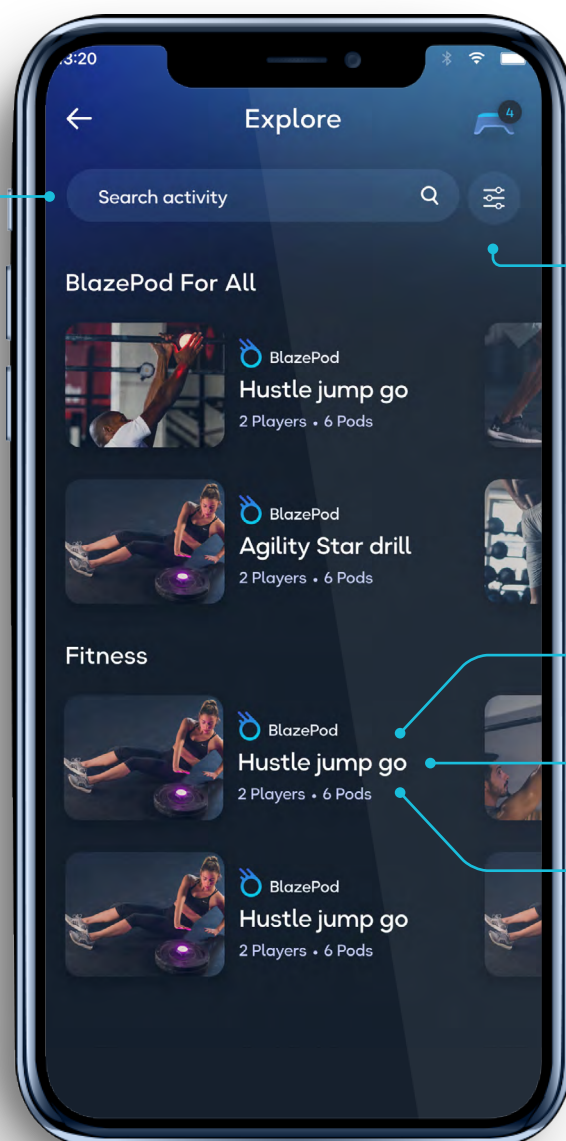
:3:20

Explore

4

Search activity

BlazePod For All

BlazePod
Hustle jump go
2 Players • 6 Pods

BlazePod
Agility Star drill
2 Players • 6 Pods

Fitness

BlazePod
Hustle jump go
2 Players • 6 Pods

BlazePod
Hustle jump go
2 Players • 6 Pods